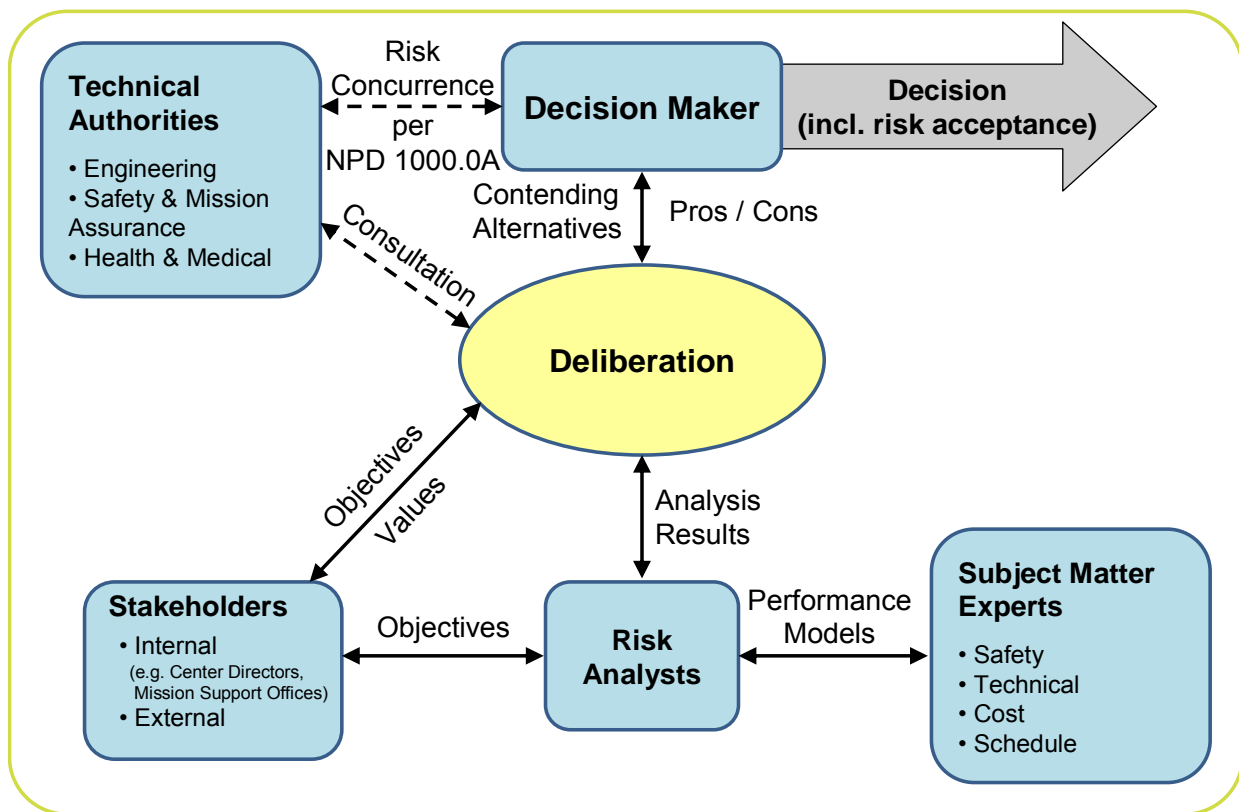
Technical Authorities

• Engineering
• Safety & Mission Assurance
• Health & Medical

Risk Concurrence per NPD 1000.0A

Decision Maker

Decision (incl. risk acceptance)

Consultation

Contending Alternatives

Pros / Cons

Deliberation

Objectives

Values

Analysis Results

Stakeholders

• Internal
(e.g. Center Directors, Mission Support Offices)
• External

Objectives

Risk Analysts

Performance Models

Subject Matter Experts

• Safety
• Technical
• Cost
• Schedule